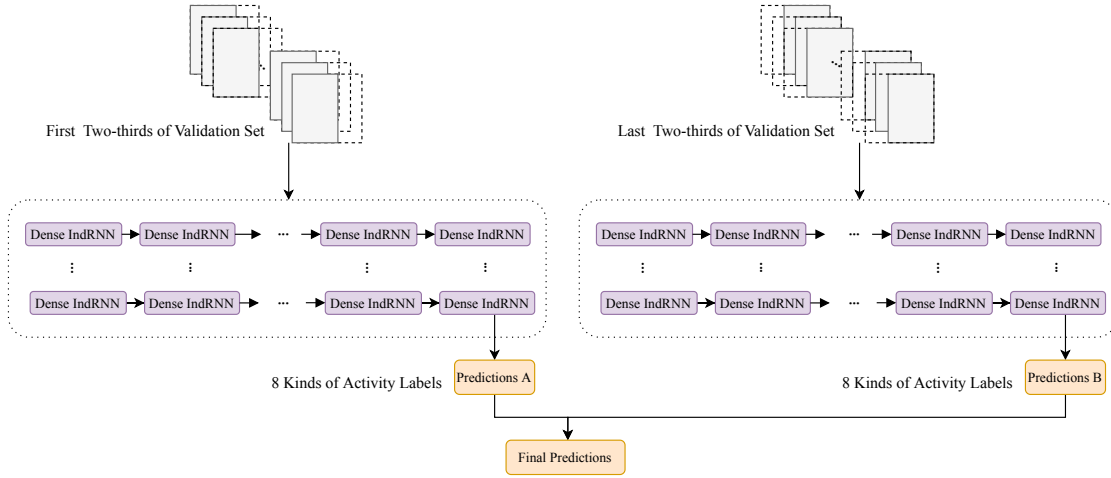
First Two-thirds of Validation Set

Last Two-thirds of Validation Set

Dense IndRNN → Dense IndRNN → ··· → Dense IndRNN → Dense IndRNN

⋮ ⋮ ⋮ ⋮

Dense IndRNN → Dense IndRNN → ··· → Dense IndRNN → Dense IndRNN

Dense IndRNN → Dense IndRNN → ··· → Dense IndRNN → Dense IndRNN

⋮ ⋮ ⋮ ⋮

Dense IndRNN → Dense IndRNN → ··· → Dense IndRNN → Dense IndRNN

8 Kinds of Activity Labels

Predictions A

8 Kinds of Activity Labels

Predictions B

Final Predictions